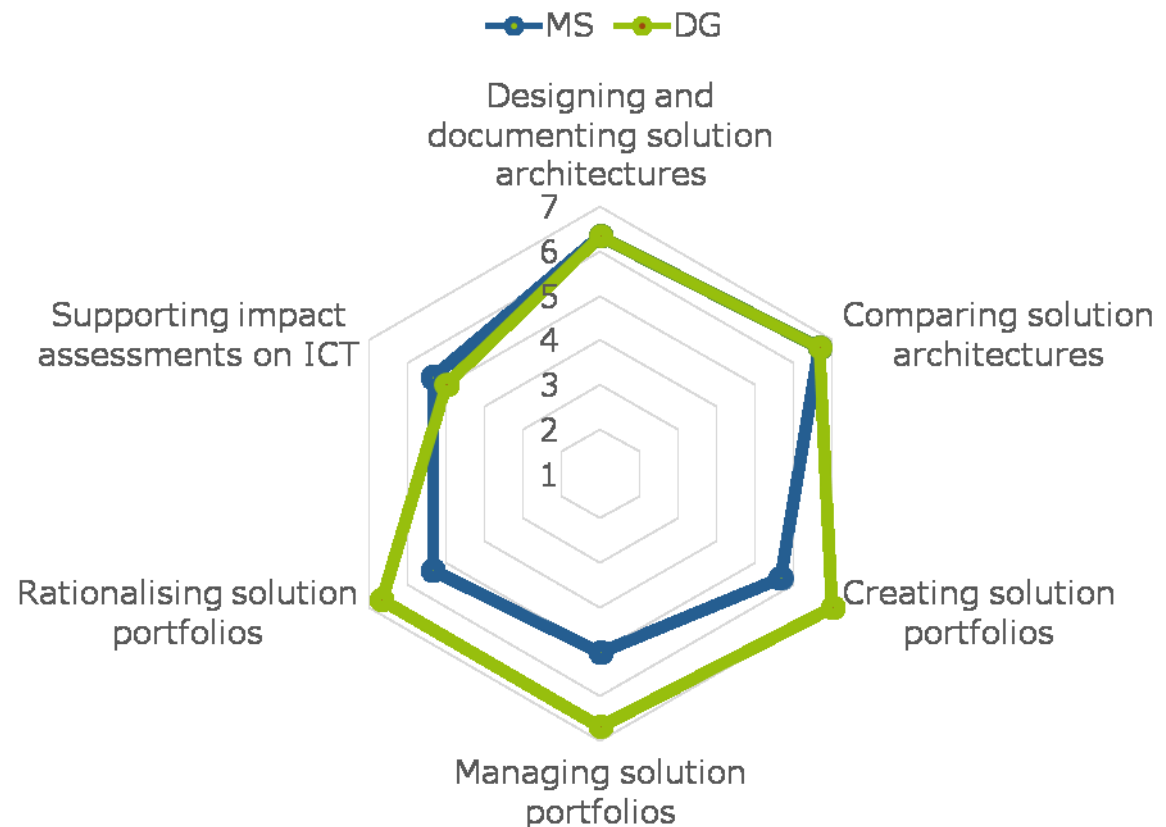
MS DG

Designing and documenting solution architectures

7
6
5
4
3
2
1

Comparing solution architectures

Creating solution portfolios

Managing solution portfolios

Rationalising solution portfolios

Supporting impact assessments on ICT